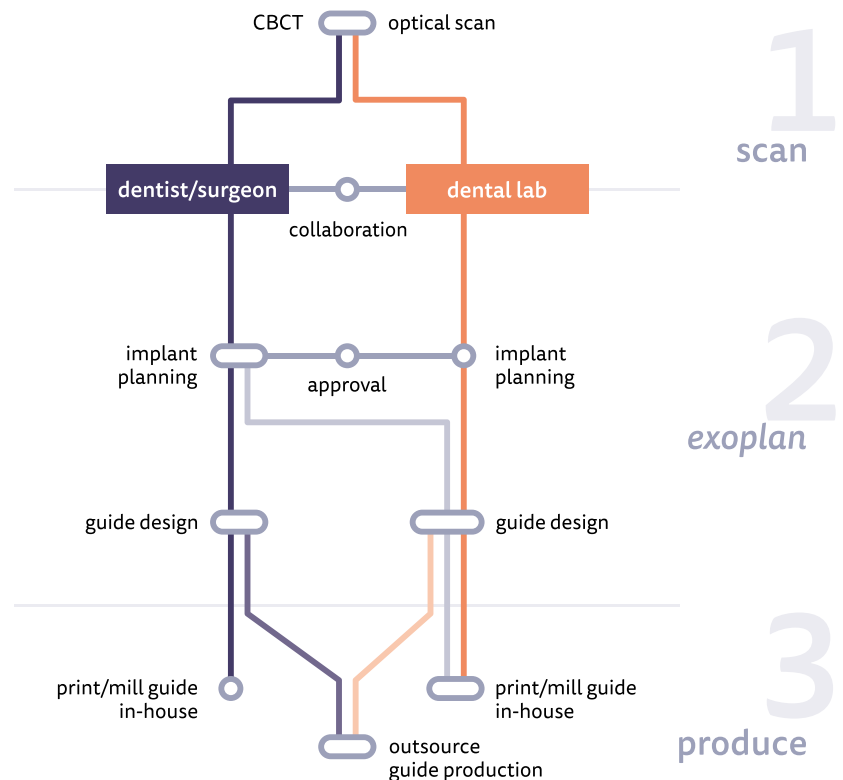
CBCT
optical scan

1
scan

dentist/surgeon
collaboration
dental lab

implant planning
approval
implant planning

2
exoplan

guide design
guide design

3

print/mill guide in-house
print/mill guide in-house
outsource guide production

produce